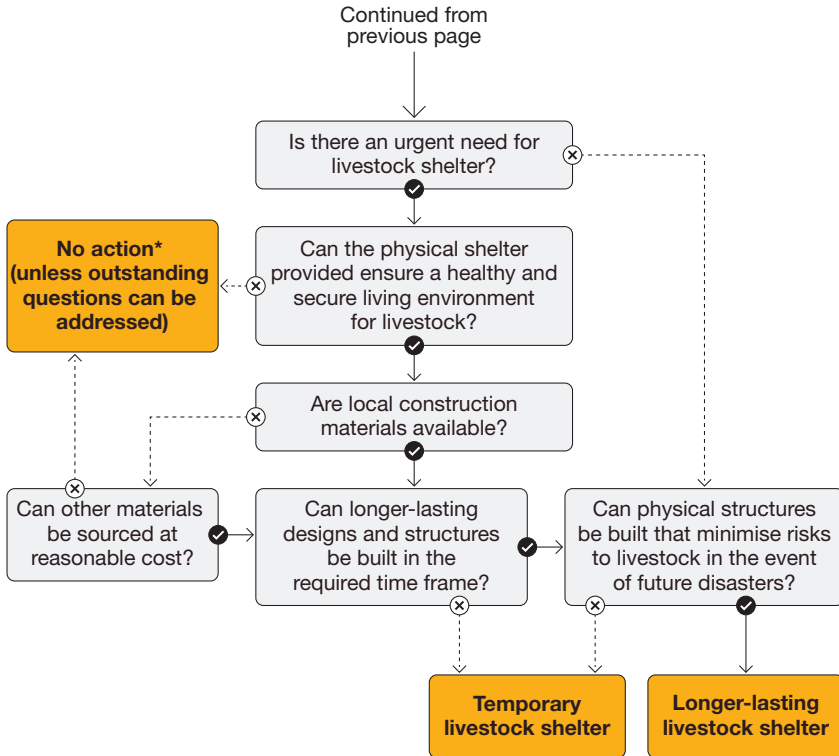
Continued from previous page

Is there an urgent need for livestock shelter?

Can the physical shelter provided ensure a healthy and secure living environment for livestock?

No action* (unless outstanding questions can be addressed)

Are local construction materials available?

Can other materials be sourced at reasonable cost?

Can longer-lasting designs and structures be built in the required time frame?

Can physical structures be built that minimise risks to livestock in the event of future disasters?

Temporary livestock shelter

Longer-lasting livestock shelter